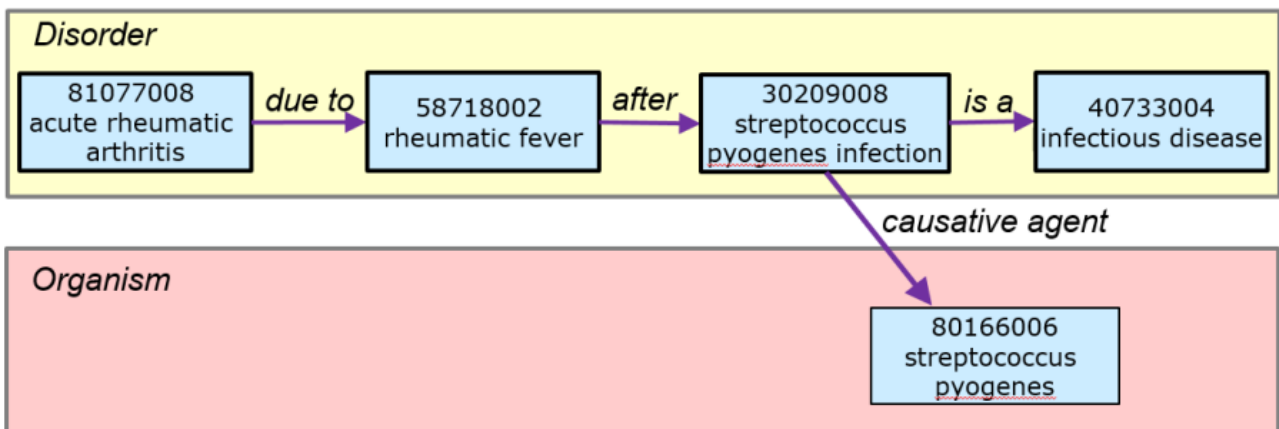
Disorder

81077008
acute rheumatic arthritis

due to

58718002
rheumatic fever

after

30209008
streptococcus pyogenes infection

is a

40733004
infectious disease

causative agent

Organism

80166006
streptococcus pyogenes